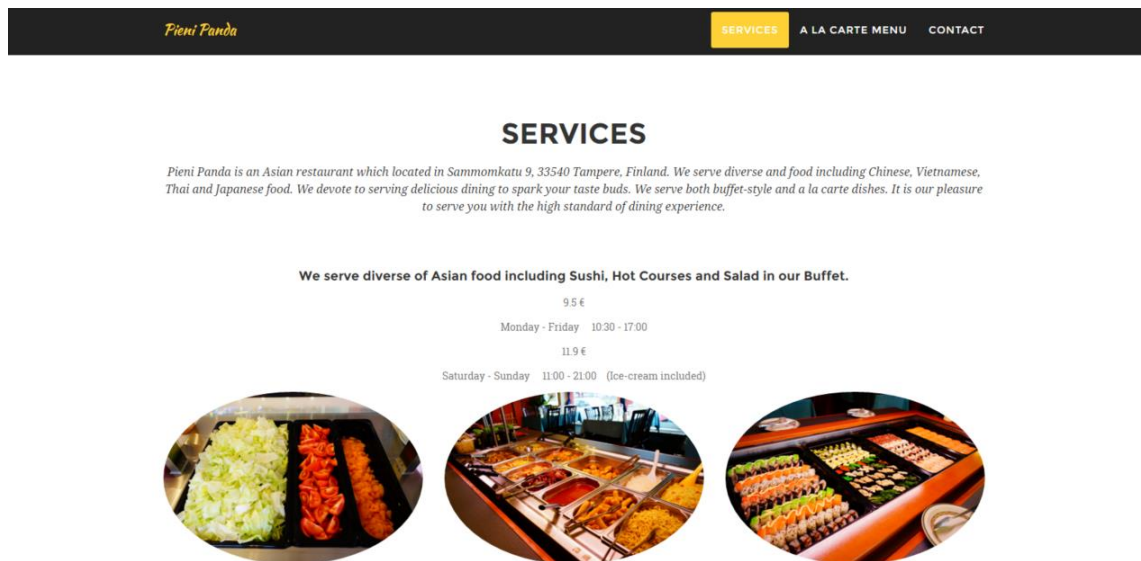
Pieni Panda

SERVICES

A LA CARTE MENU

CONTACT

SERVICES

Pieni Panda is an Asian restaurant which located in Sammomkatu 9, 33540 Tampere, Finland. We serve diverse and food including Chinese, Vietnamese, Thai and Japanese food. We devote to serving delicious dining to spark your taste buds. We serve both buffet-style and a la carte dishes. It is our pleasure to serve you with the high standard of dining experience.

We serve diverse of Asian food including Sushi, Hot Courses and Salad in our Buffet.

9.5 €

Monday - Friday 10:30 - 17:00

11.9 €

Saturday - Sunday 11:00 - 21:00 (Ice-cream included)